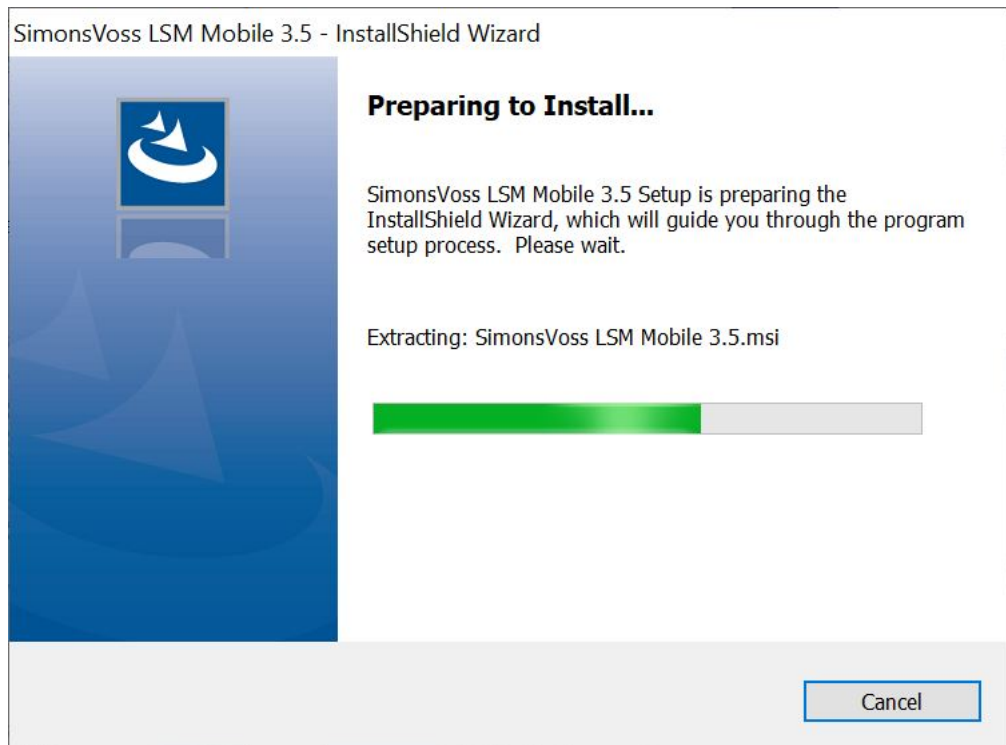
SimonsVoss LSM Mobile 3.5 - InstallShield Wizard

Preparing to Install...

SimonsVoss LSM Mobile 3.5 Setup is preparing the InstallShield Wizard, which will guide you through the program setup process. Please wait.

Extracting: SimonsVoss LSM Mobile 3.5.msi

Cancel